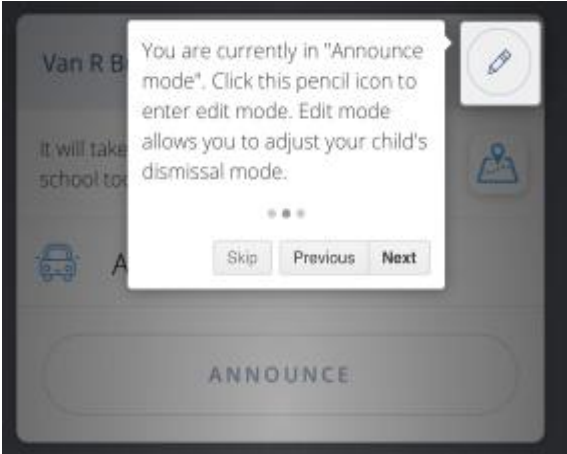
Van R B

It will take
school to

You are currently in "Announce mode". Click this pencil icon to enter edit mode. Edit mode allows you to adjust your child's dismissal mode.

Skip Previous Next

A

ANNOUNCE